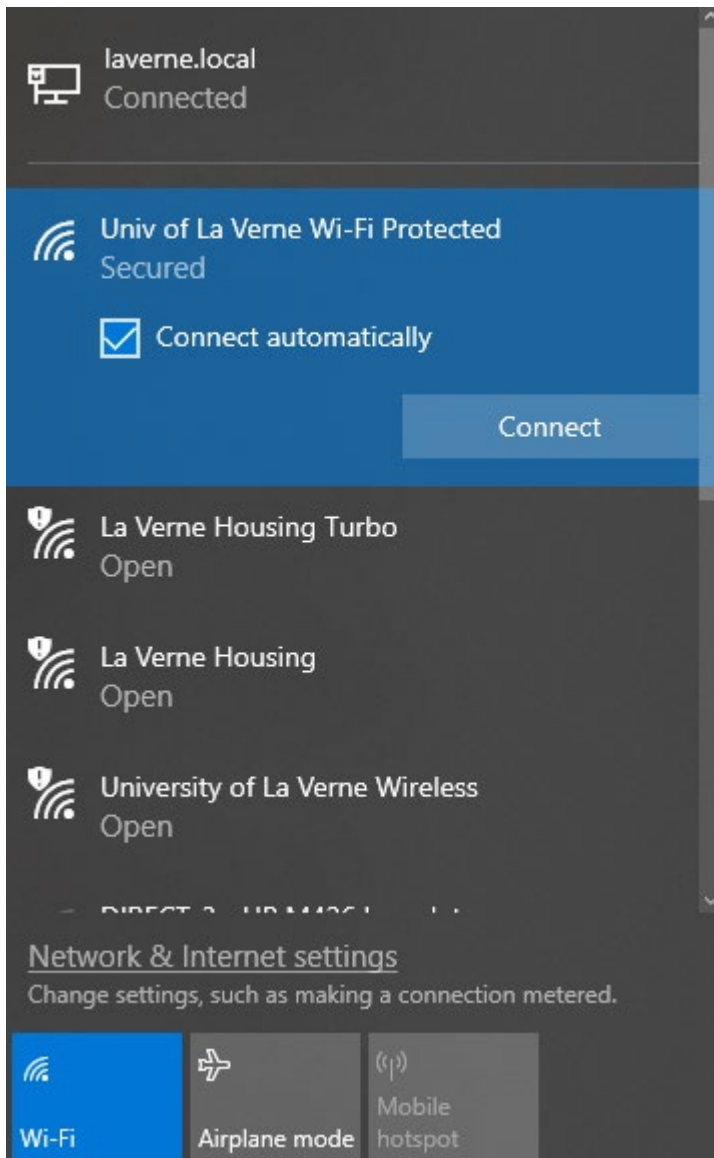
laverne.local
Connected

Univ of La Verne Wi-Fi Protected
Secured

Connect automatically

Connect

La Verne Housing Turbo
Open

La Verne Housing
Open

University of La Verne Wireless
Open

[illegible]

Network & Internet settings
Change settings, such as making a connection metered.

Wi-Fi

Airplane mode

Mobile hotspot